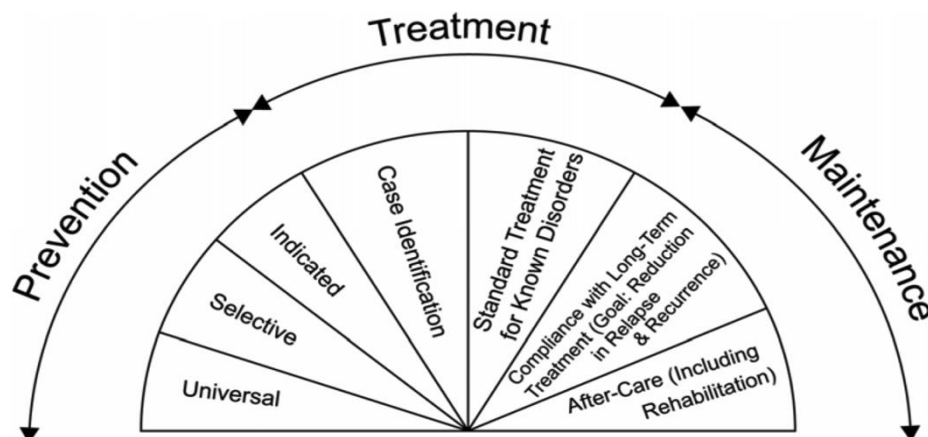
Treatment

Prevention

Maintenance

Universal

Selective

Indicated

Case Identification

Standard Treatment for Known Disorders

Compliance with Long-Term Treatment (Goal: Reduction in Relapse & Recurrence)

After-Care (Including Rehabilitation)